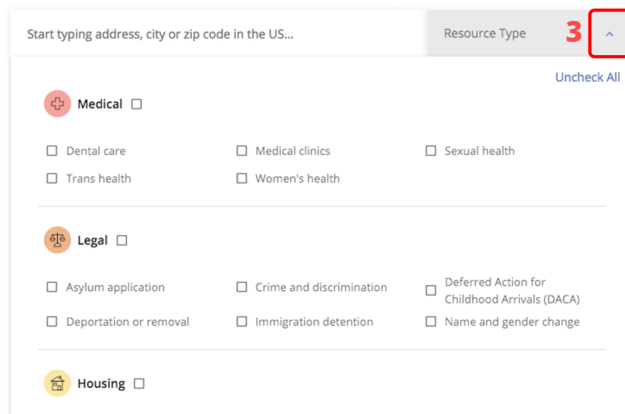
Start typing address, city or zip code in the US...

Resource Type

3

Uncheck All

Medical

Dental care
Medical clinics
Sexual health
Trans health
Women's health

Legal

Asylum application
Crime and discrimination
Deferred Action for Childhood Arrivals (DACA)
Deportation or removal
Immigration detention
Name and gender change

Housing